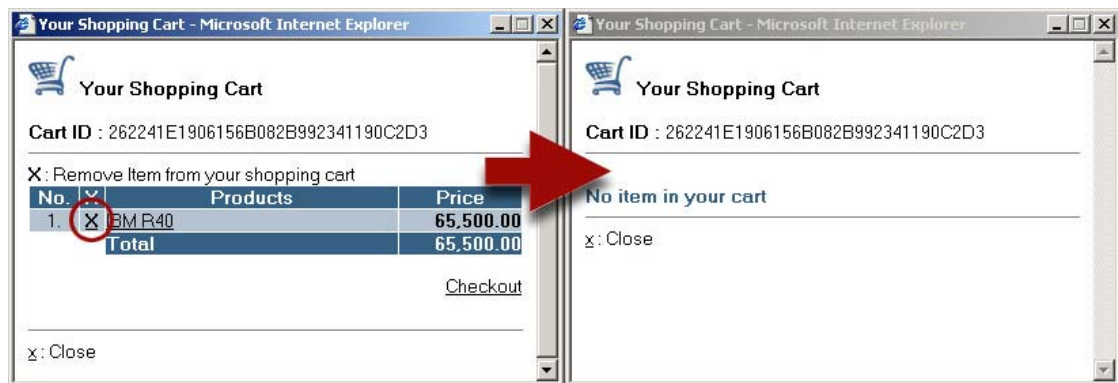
Your Shopping Cart - Microsoft Internet Explorer

Your Shopping Cart

Cart ID : 262241E1906156B082B992341190C2D3

X : Remove Item from your shopping cart

| No. | X | Products | Price |
|---|---|---|---|
| 1. | X | IBM R40 | 65,500.00 |
| | | Total | 65,500.00 |

Checkout

x : Close

Your Shopping Cart - Microsoft Internet Explorer

Your Shopping Cart

Cart ID : 262241E1906156B082B992341190C2D3

No item in your cart

x : Close